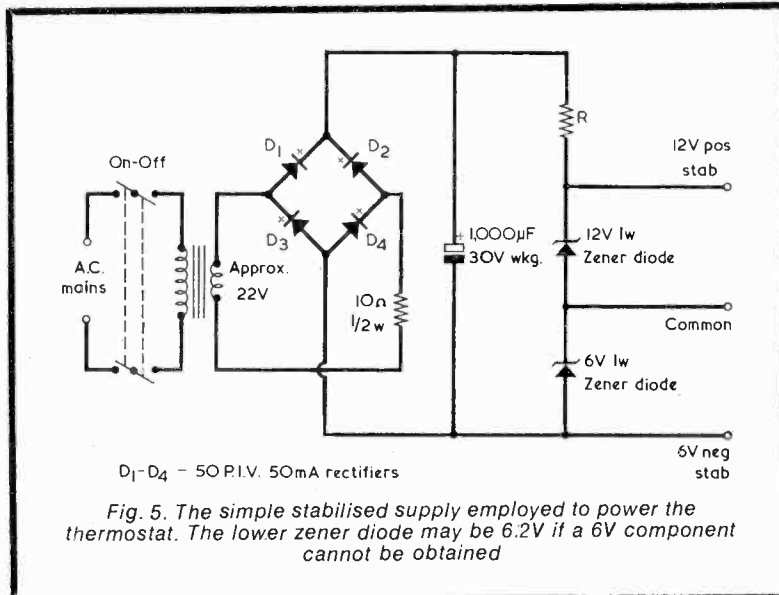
On-Off

A.C. mains

Approx. 22V

$D_1$

$D_2$

$D_3$

$D_4$

$10\Omega$ $\frac{1}{2}$w

+ 1,000μF 30V wkg.

R

12V pos stab

12V 1w Zener diode

Common

6V 1w Zener diode

6V neg stab

$D_1$-$D_4$ – 50 P.I.V. 50mA rectifiers

Fig. 5. The simple stabilised supply employed to power the thermostat. The lower zener diode may be 6.2V if a 6V component cannot be obtained